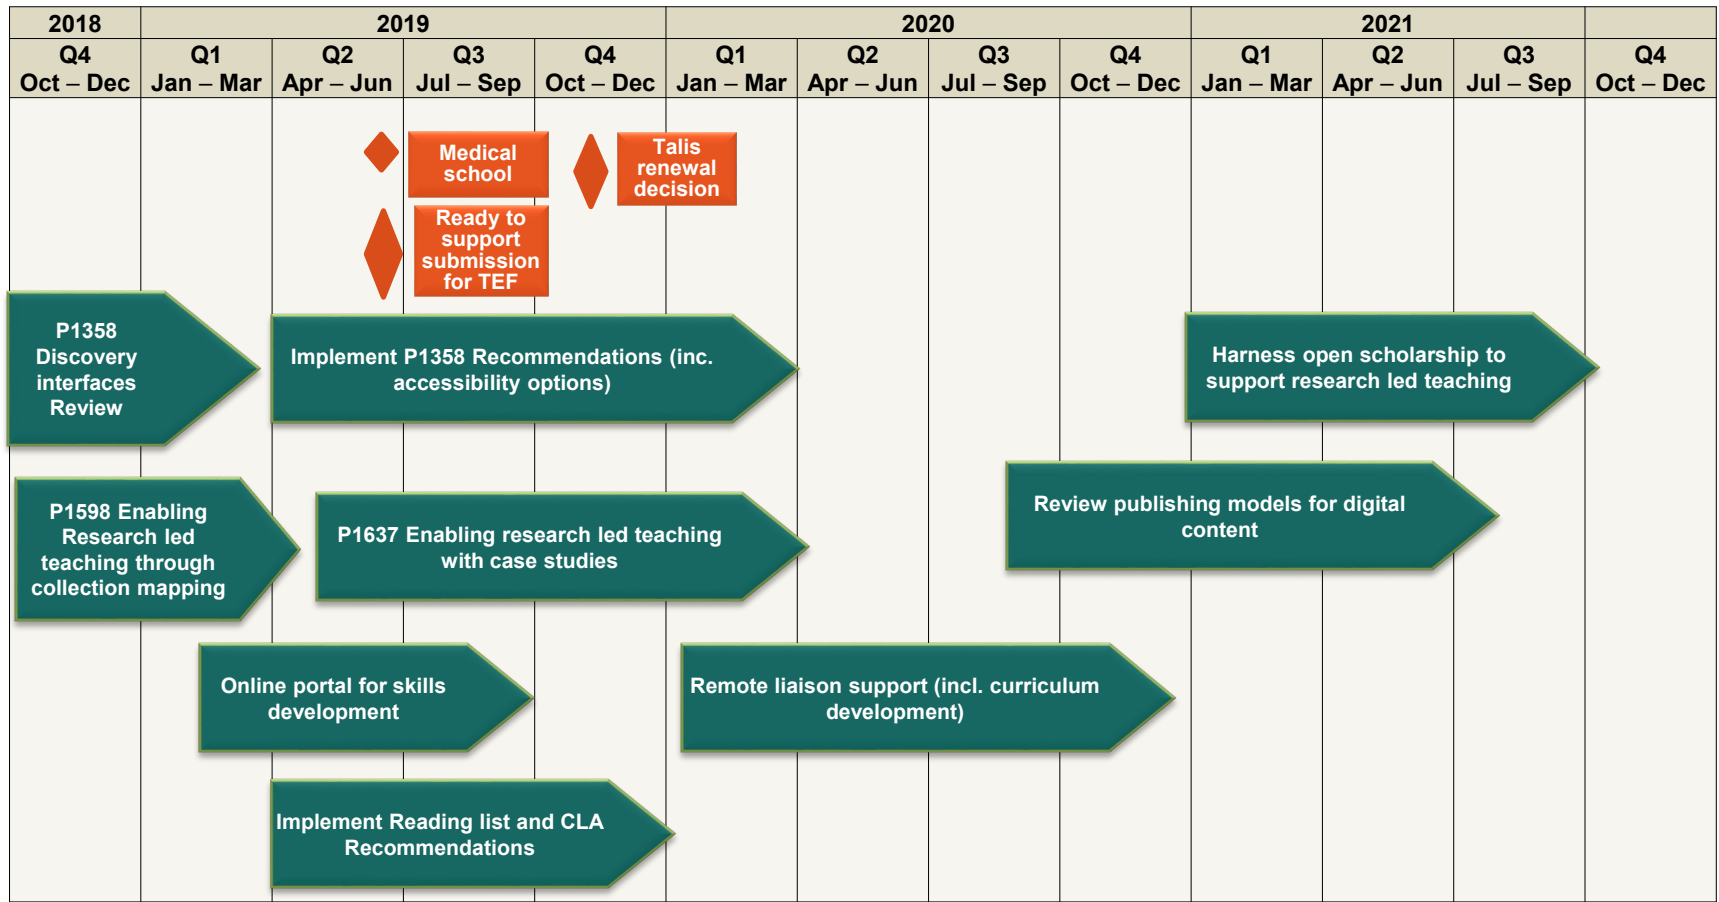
| 2018 | 2019 | | | | 2020 | | | | 2021 | | | |
|---|---|---|---|---|---|---|---|---|---|---|---|---|
| Q4 Oct – Dec | Q1 Jan – Mar | Q2 Apr – Jun | Q3 Jul – Sep | Q4 Oct – Dec | Q1 Jan – Mar | Q2 Apr – Jun | Q3 Jul – Sep | Q4 Oct – Dec | Q1 Jan – Mar | Q2 Apr – Jun | Q3 Jul – Sep | Q4 Oct – Dec |

Medical school

Talis renewal decision

Ready to support submission for TEF

P1358 Discovery interfaces Review

Implement P1358 Recommendations (inc. accessibility options)

Harness open scholarship to support research led teaching

P1598 Enabling Research led teaching through collection mapping

P1637 Enabling research led teaching with case studies

Review publishing models for digital content

Online portal for skills development

Remote liaison support (incl. curriculum development)

Implement Reading list and CLA Recommendations